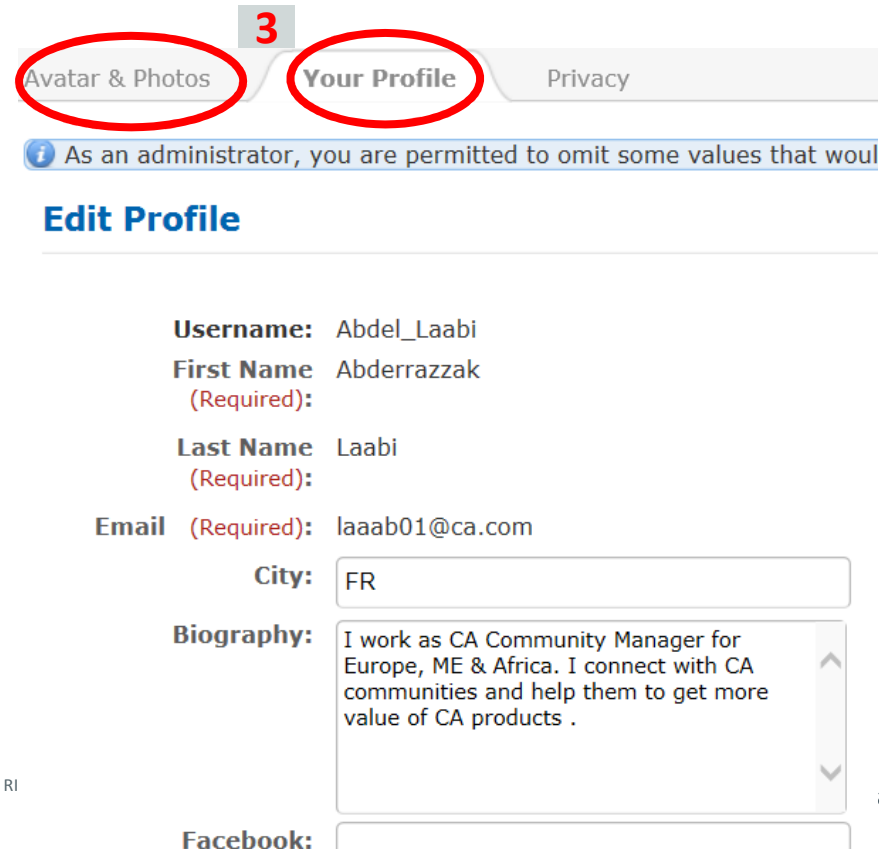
3

Avatar & Photos

Your Profile

Privacy

As an administrator, you are permitted to omit some values that woul

Edit Profile

Username: Abdel_Laabi

First Name (Required): Abderrazzak

Last Name (Required): Laabi

Email (Required): laaab01@ca.com

City: FR

Biography: I work as CA Community Manager for Europe, ME & Africa. I connect with CA communities and help them to get more value of CA products .

RI

Facebook: